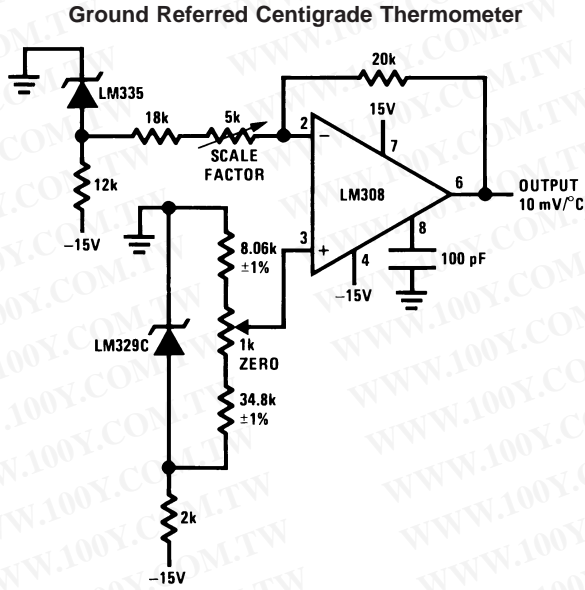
Ground Referred Centigrade Thermometer

LM335

18k

5k

SCALE FACTOR

20k

15V

7

2

−

+

3

LM308

6

OUTPUT 10 mV/°C

8

100 pF

4

−15V

12k

−15V

8.06k ±1%

LM329C

1k ZERO

34.8k ±1%

2k

−15V

WWW.100Y.COM.TW